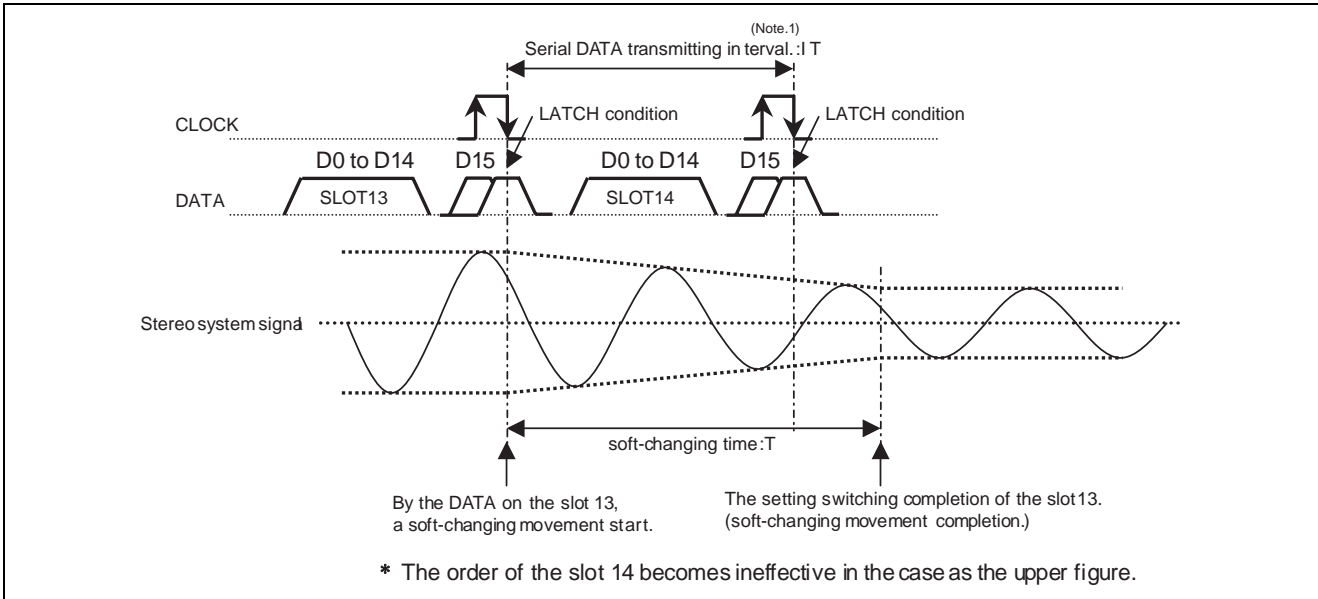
(Note.1)
Serial DATA transmitting in terval. :I T

CLOCK

LATCH condition

LATCH condition

D0 to D14

D15

D0 to D14

D15

DATA

SLOT13

SLOT14

Stereo system signal

soft-changing time:T

By the DATA on the slot 13, a soft-changing movement start.

The setting switching completion of the slot13. (soft-changing movement completion.)

* The order of the slot 14 becomes ineffective in the case as the upper figure.